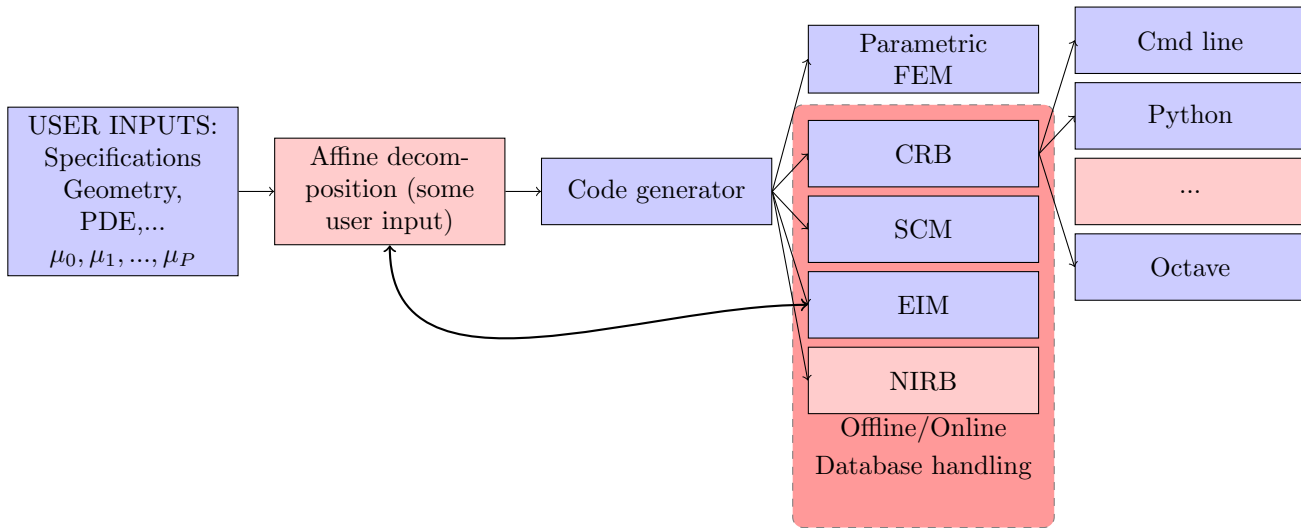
USER INPUTS:
Specifications
Geometry,
PDE,...
$\mu_0, \mu_1, ..., \mu_P$

Affine decomposition (some user input)

Code generator

Parametric FEM

CRB

SCM

EIM

NIRB

Offline/Online
Database handling

Cmd line

Python

...

Octave